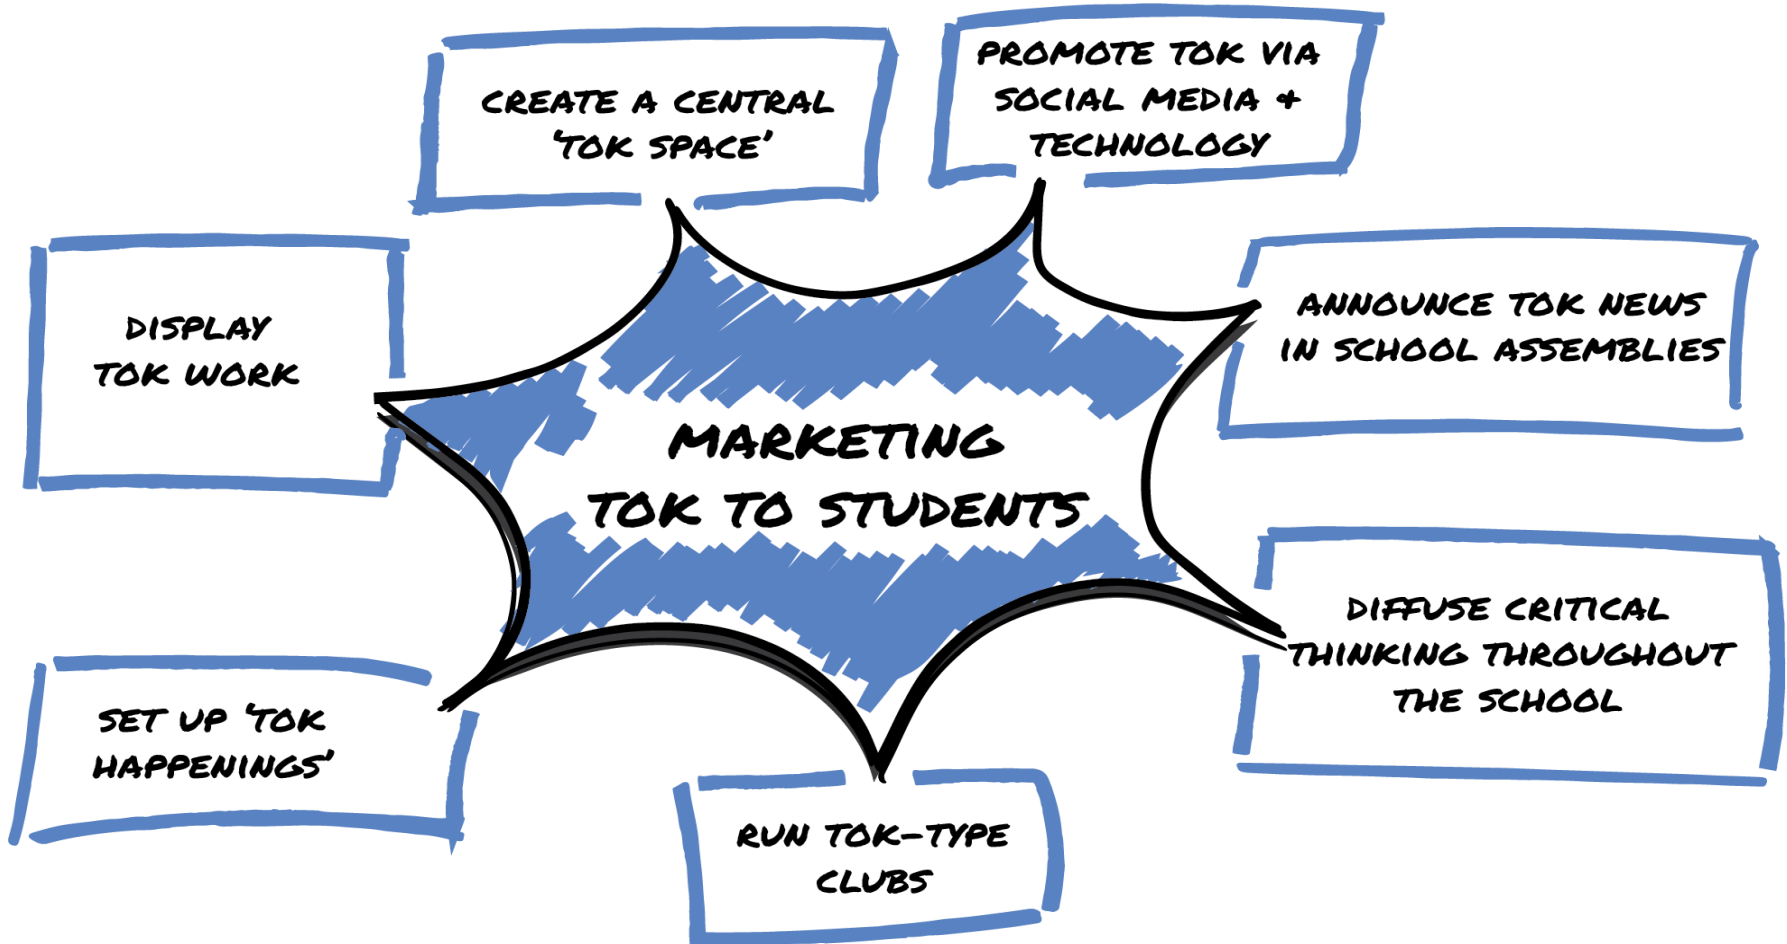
CREATE A CENTRAL 'TOK SPACE'

PROMOTE TOK VIA SOCIAL MEDIA & TECHNOLOGY

DISPLAY TOK WORK

ANNOUNCE TOK NEWS IN SCHOOL ASSEMBLIES

MARKETING TOK TO STUDENTS

DIFFUSE CRITICAL THINKING THROUGHOUT THE SCHOOL

SET UP 'TOK HAPPENINGS'

RUN TOK-TYPE CLUBS